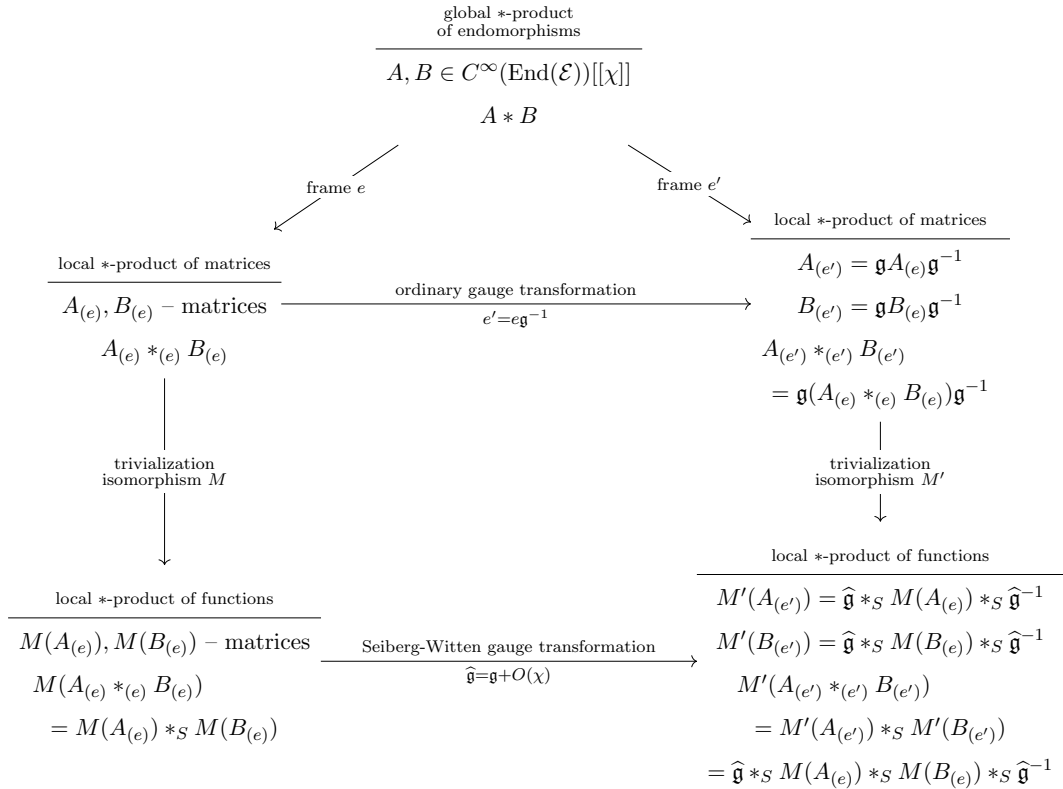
global $*$-product of endomorphisms

$A, B \in C^{\infty}(\mathrm{End}(\mathcal{E}))[[\chi]]$

$A * B$

frame $e$

frame $e'$

local $*$-product of matrices

$A_{(e')} = \mathfrak{g} A_{(e)} \mathfrak{g}^{-1}$

$B_{(e')} = \mathfrak{g} B_{(e)} \mathfrak{g}^{-1}$

$A_{(e')} *_{(e')} B_{(e')}$

$= \mathfrak{g}(A_{(e)} *_{(e)} B_{(e)})\mathfrak{g}^{-1}$

local $*$-product of matrices

$A_{(e)}, B_{(e)}$ – matrices

$A_{(e)} *_{(e)} B_{(e)}$

ordinary gauge transformation

$e' = e\mathfrak{g}^{-1}$

trivialization isomorphism $M$

trivialization isomorphism $M'$

local $*$-product of functions

$M'(A_{(e')}) = \widehat{\mathfrak{g}} *_S M(A_{(e)}) *_S \widehat{\mathfrak{g}}^{-1}$

$M'(B_{(e')}) = \widehat{\mathfrak{g}} *_S M(B_{(e)}) *_S \widehat{\mathfrak{g}}^{-1}$

$M'(A_{(e')} *_{(e')} B_{(e')})$

$= M'(A_{(e')}) *_S M'(B_{(e')})$

$= \widehat{\mathfrak{g}} *_S M(A_{(e)}) *_S M(B_{(e)}) *_S \widehat{\mathfrak{g}}^{-1}$

local $*$-product of functions

$M(A_{(e)}), M(B_{(e)})$ – matrices

$M(A_{(e)} *_{(e)} B_{(e)})$

$= M(A_{(e)}) *_S M(B_{(e)})$

Seiberg-Witten gauge transformation

$\widehat{\mathfrak{g}} = \mathfrak{g} + O(\chi)$